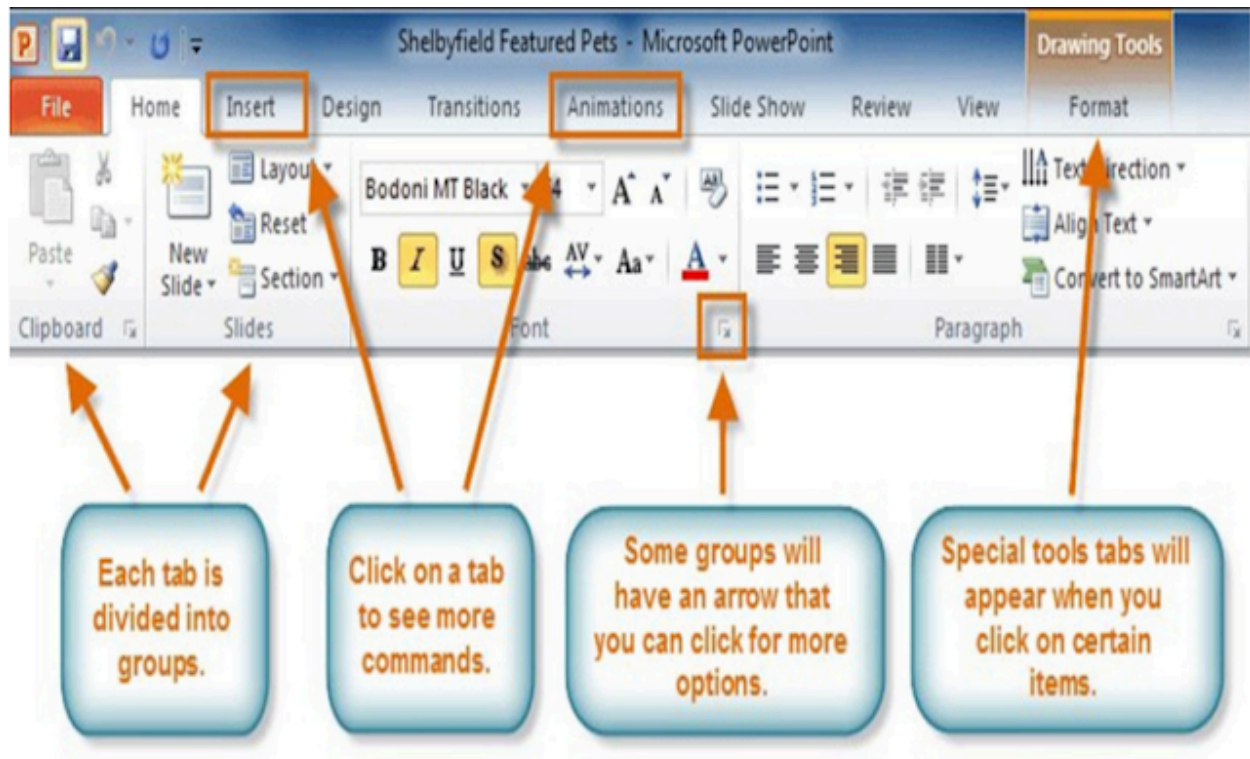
Shelbyfield Featured Pets - Microsoft PowerPoint

Drawing Tools

File Home Insert Design Transitions Animations Slide Show Review View Format

Paste

New Slide

Layout

Reset

Section

Bodoni MT Black

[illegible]4

B I U S abc AV Aa A

Text Direction

Align Text

Convert to SmartArt

Clipboard

Slides

Font

Paragraph

Each tab is divided into groups.

Click on a tab to see more commands.

Some groups will have an arrow that you can click for more options.

Special tools tabs will appear when you click on certain items.